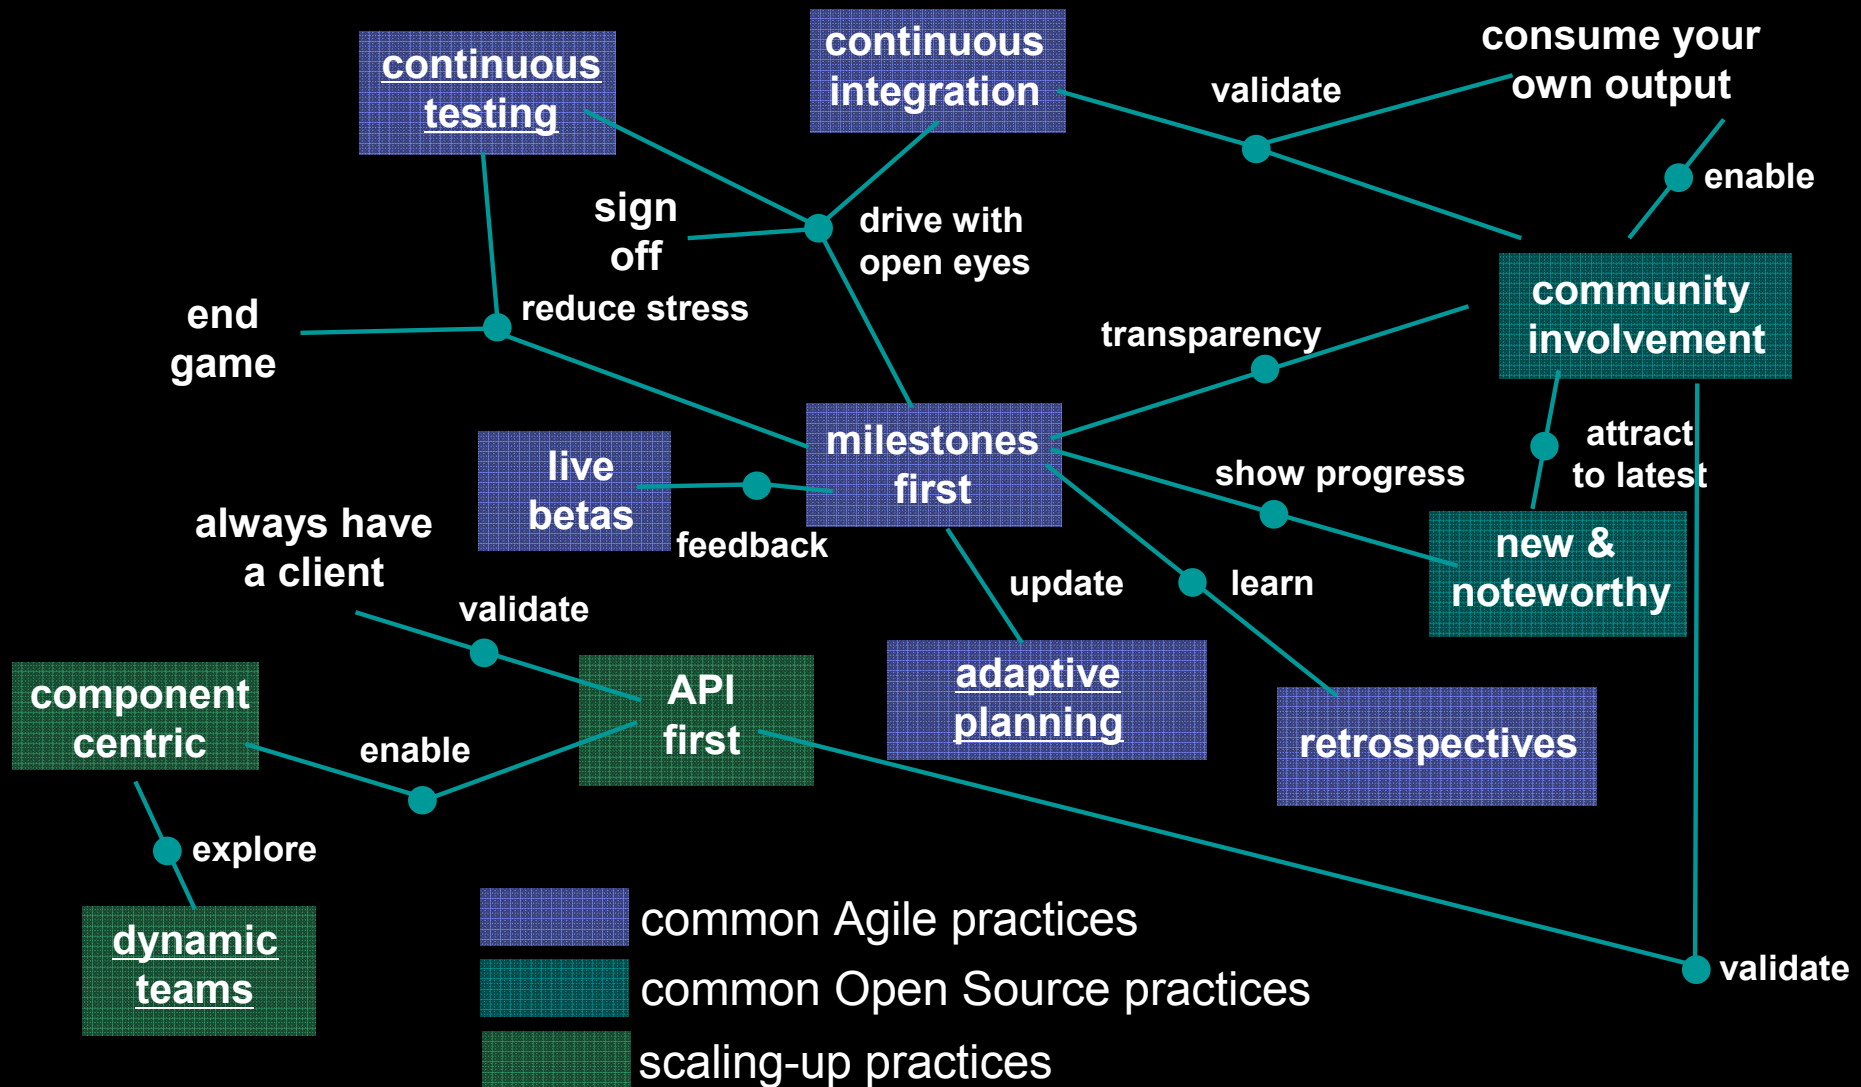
continuous testing

continuous integration

validate

consume your own output

enable

sign off

drive with open eyes

end game

reduce stress

community involvement

transparency

live betas

milestones first

attract to latest

show progress

always have a client

feedback

new & noteworthy

update

learn

validate

component centric

API first

adaptive planning

retrospectives

enable

explore

dynamic teams

common Agile practices

common Open Source practices

scaling-up practices

validate